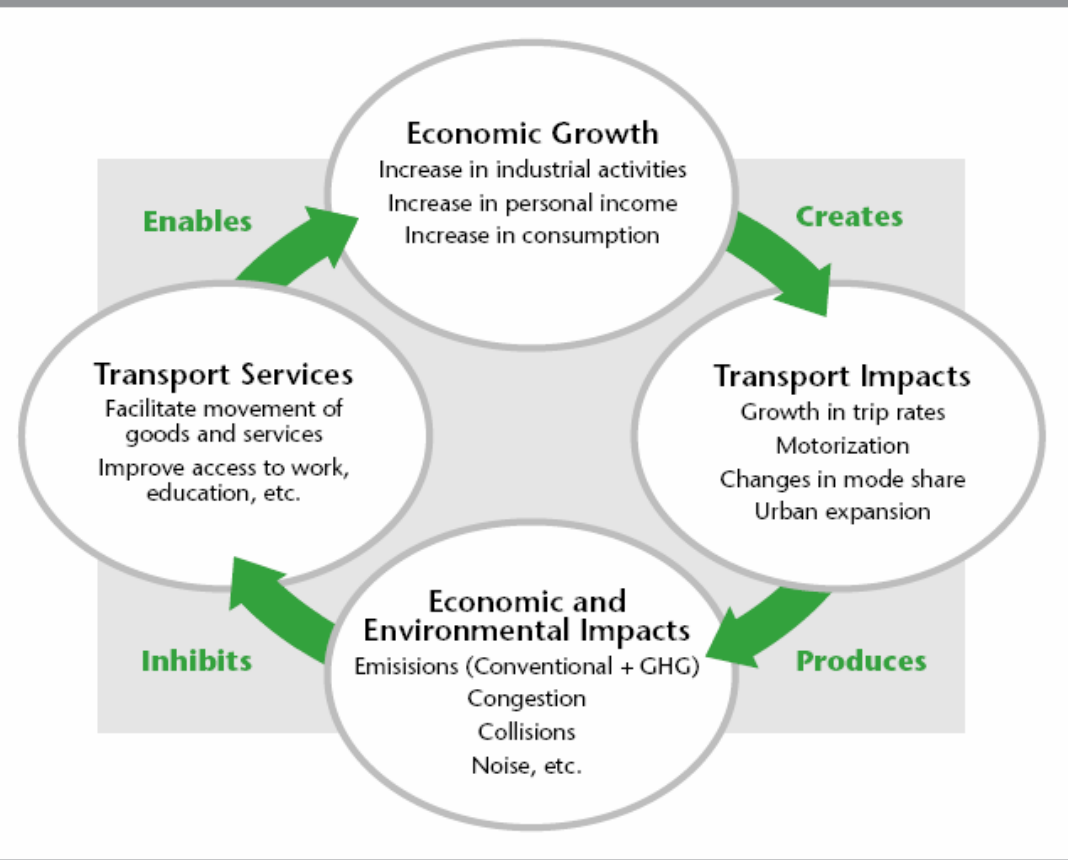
Economic Growth
Increase in industrial activities
Increase in personal income
Increase in consumption

Creates

Transport Impacts
Growth in trip rates
Motorization
Changes in mode share
Urban expansion

Produces

Economic and Environmental Impacts
Emisisions (Conventional + GHG)
Congestion
Collisions
Noise, etc.

Inhibits

Transport Services
Facilitate movement of goods and services
Improve access to work, education, etc.

Enables